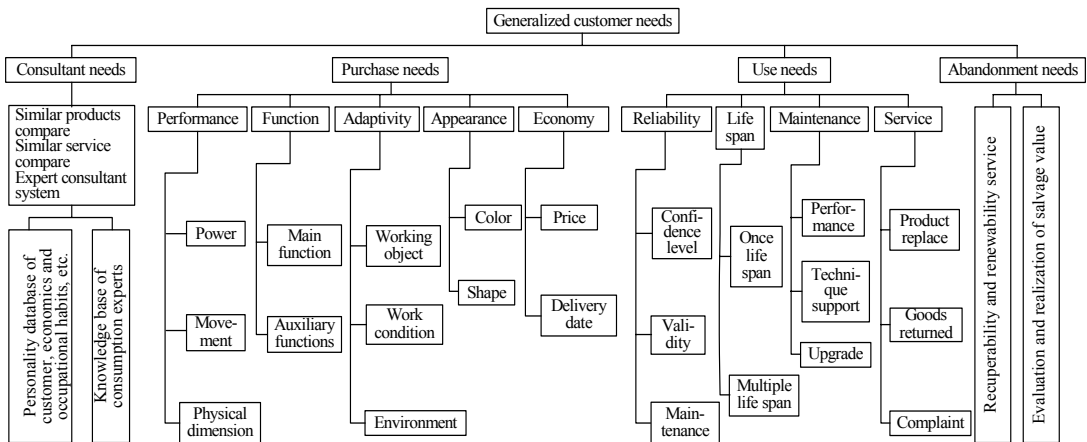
Generalized customer needs

Consultant needs

Similar products compare
Similar service compare
Expert consultant system

Personality database of customer, economics and occupational habits, etc.

Knowledge base of consumption experts

Purchase needs

Performance
Power
Movement
Physical dimension

Function
Main function
Auxiliary functions

Adaptivity
Working object
Work condition
Environment

Appearance
Color
Shape

Economy
Price
Delivery date

Use needs

Reliability
Confidence level
Validity
Maintenance

Life span
Once life span
Multiple life span

Maintenance
Performance
Technique support
Upgrade

Service
Product replace
Goods returned
Complaint

Abandonment needs

Recuperability and renewability service

Evaluation and realization of salvage value